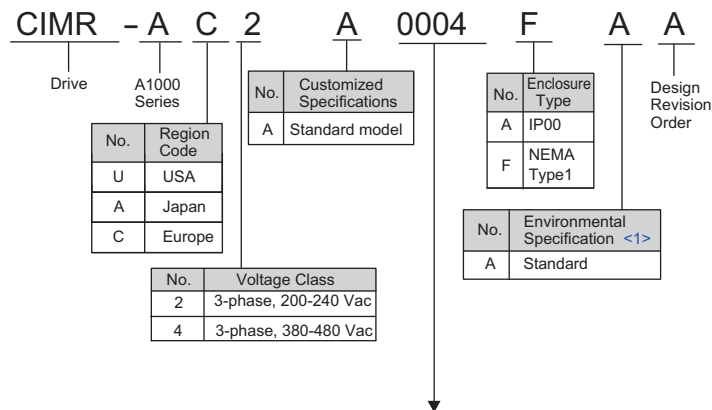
CIMR - A C 2 A 0004 F A A

Drive

A1000 Series

| No. | Region Code |
|---|---|
| U | USA |
| A | Japan |
| C | Europe |

| No. | Voltage Class |
|---|---|
| 2 | 3-phase, 200-240 Vac |
| 4 | 3-phase, 380-480 Vac |

| No. | Customized Specifications |
|---|---|
| A | Standard model |

| No. | Enclosure Type |
|---|---|
| A | IP00 |
| F | NEMA Type1 |

| No. | Environmental Specification <1> |
|---|---|
| A | Standard |

Design Revision Order